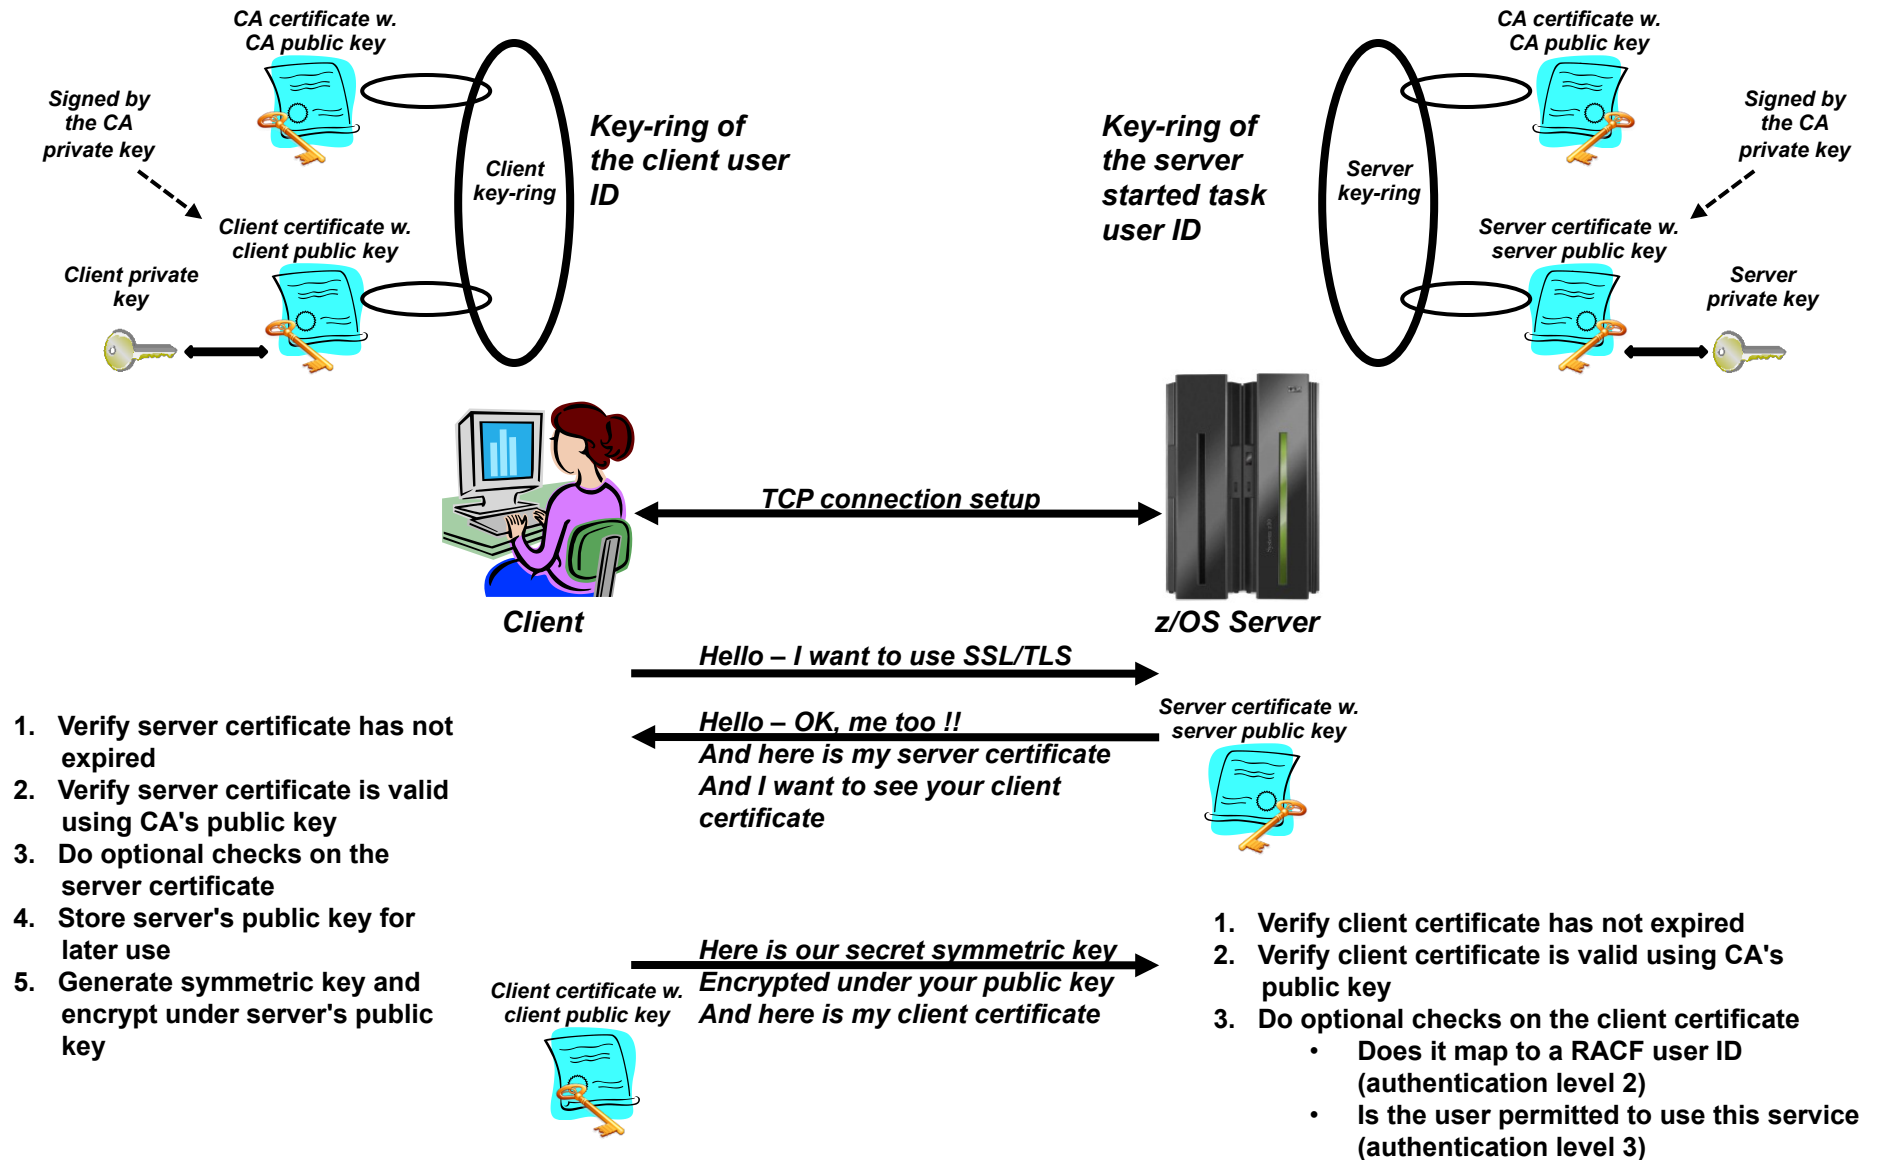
CA certificate w. CA public key

Signed by the CA private key

Client certificate w. client public key

Client private key

Client key-ring

Key-ring of the client user ID

Key-ring of the server started task user ID

Server key-ring

CA certificate w. CA public key

Signed by the CA private key

Server certificate w. server public key

Server private key

TCP connection setup

Client

z/OS Server

Hello – I want to use SSL/TLS

Hello – OK, me too !!
And here is my server certificate
And I want to see your client certificate

Server certificate w. server public key

1. Verify server certificate has not expired
2. Verify server certificate is valid using CA's public key
3. Do optional checks on the server certificate
4. Store server's public key for later use
5. Generate symmetric key and encrypt under server's public key

Here is our secret symmetric key
Encrypted under your public key
And here is my client certificate

Client certificate w. client public key

1. Verify client certificate has not expired
2. Verify client certificate is valid using CA's public key
3. Do optional checks on the client certificate
• Does it map to a RACF user ID (authentication level 2)
• Is the user permitted to use this service (authentication level 3)